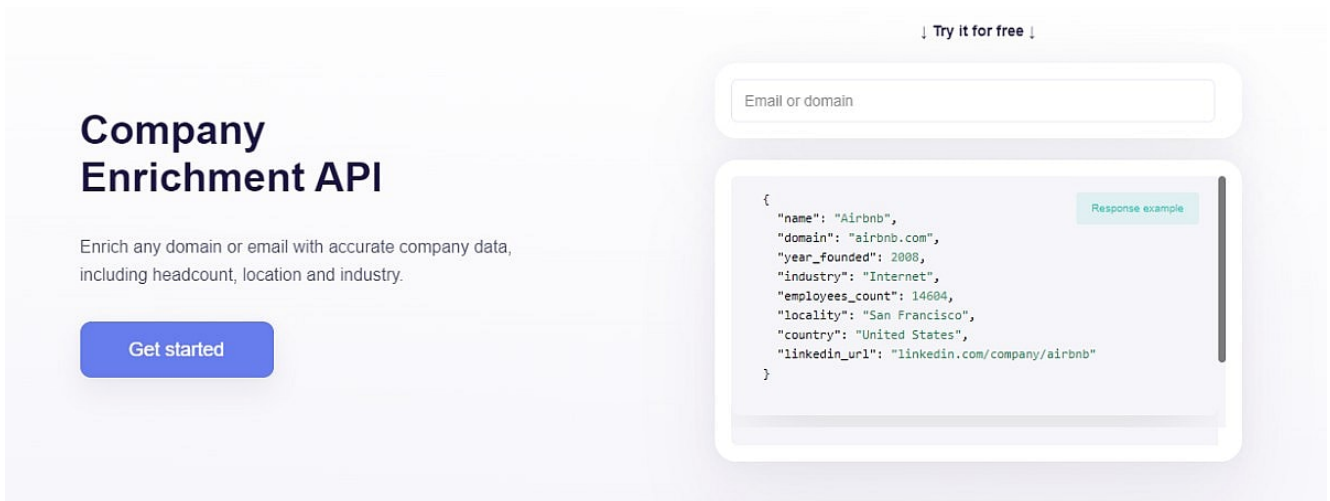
Company Enrichment API

Enrich any domain or email with accurate company data, including headcount, location and industry.

Get started

↓ Try it for free ↓

Email or domain

Response example

{
"name": "Airbnb",
"domain": "airbnb.com",
"year_founded": 2008,
"industry": "Internet",
"employees_count": 14604,
"locality": "San Francisco",
"country": "United States",
"linkedin_url": "linkedin.com/company/airbnb"
}